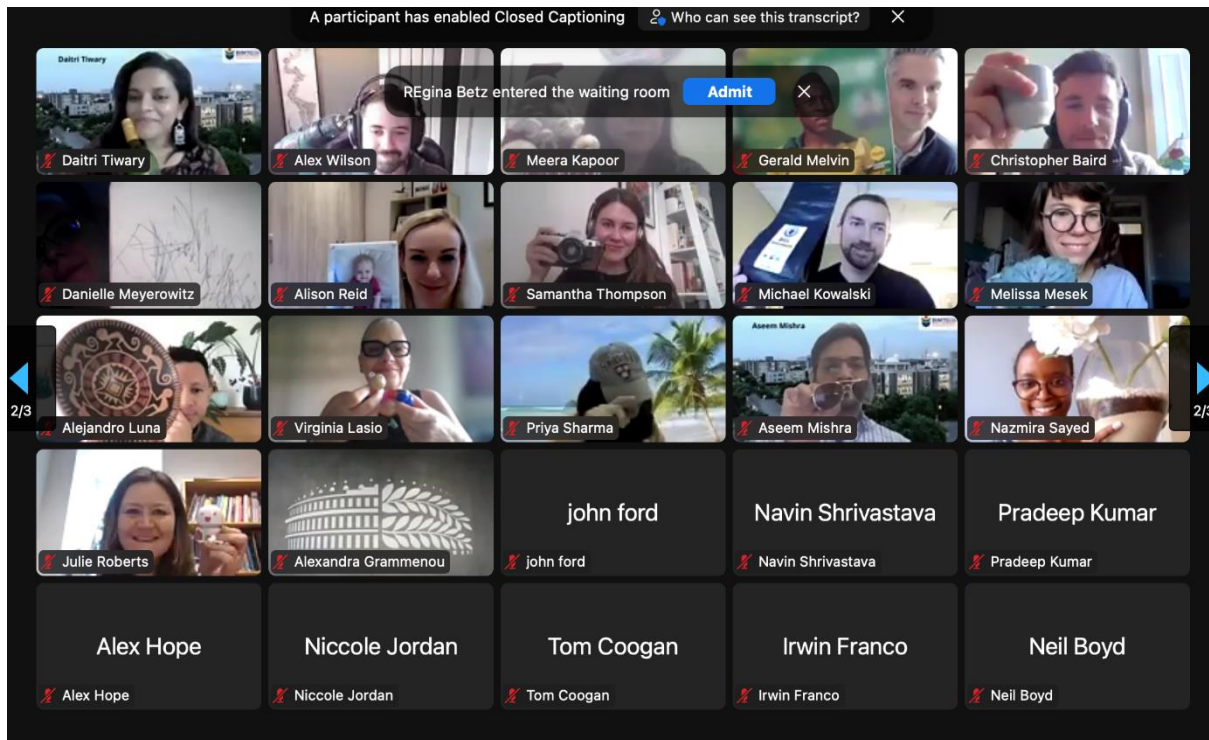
A participant has enabled Closed Captioning Who can see this transcript?

REgina Betz entered the waiting room Admit

Daitri Tiwary

Daitri Tiwary

Alex Wilson

Meera Kapoor

Gerald Melvin

Christopher Baird

Danielle Meyerowitz

Alison Reid

Samantha Thompson

Michael Kowalski

Melissa Mesek

2/3

Alejandro Luna

Virginia Lasio

Priya Sharma

Aseem Mishra

Aseem Mishra

Nazmira Sayed

2/3

Julie Roberts

Alexandra Grammenou

john ford

john ford

Navin Shrivastava

Navin Shrivastava

Pradeep Kumar

Pradeep Kumar

Alex Hope

Alex Hope

Niccole Jordan

Niccole Jordan

Tom Coogan

Tom Coogan

Irwin Franco

Irwin Franco

Neil Boyd

Neil Boyd